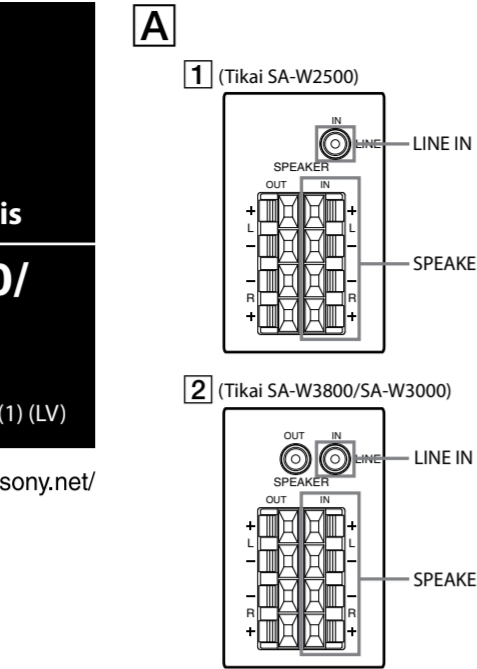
is

0/

(1) (LV)

sony.net/

A

1 (Tikai SA-W2500)

IN
LINE
SPEAKER
OUT IN
+ L − − R +
+ L − − R +

LINE IN

SPEAKE

2 (Tikai SA-W3800/SA-W3000)

OUT IN
LINE
SPEAKER
OUT IN
+ L − − R +
+ L − − R +

LINE IN

SPEAKE